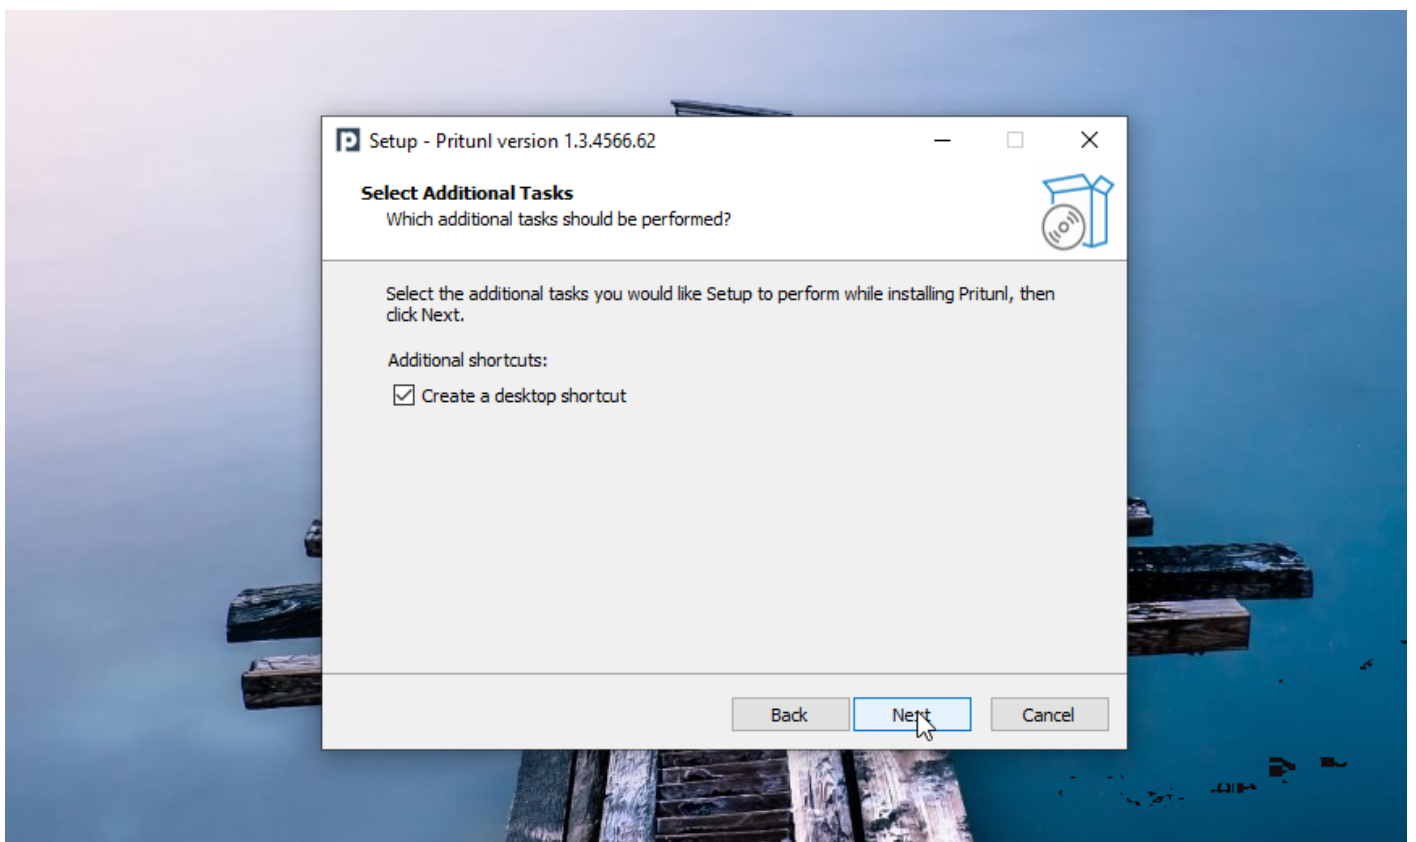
Setup - Pritunl version 1.3.4566.62

Select Additional Tasks
Which additional tasks should be performed?

Select the additional tasks you would like Setup to perform while installing Pritunl, then click Next.

Additional shortcuts:

Create a desktop shortcut

Back
Next
Cancel